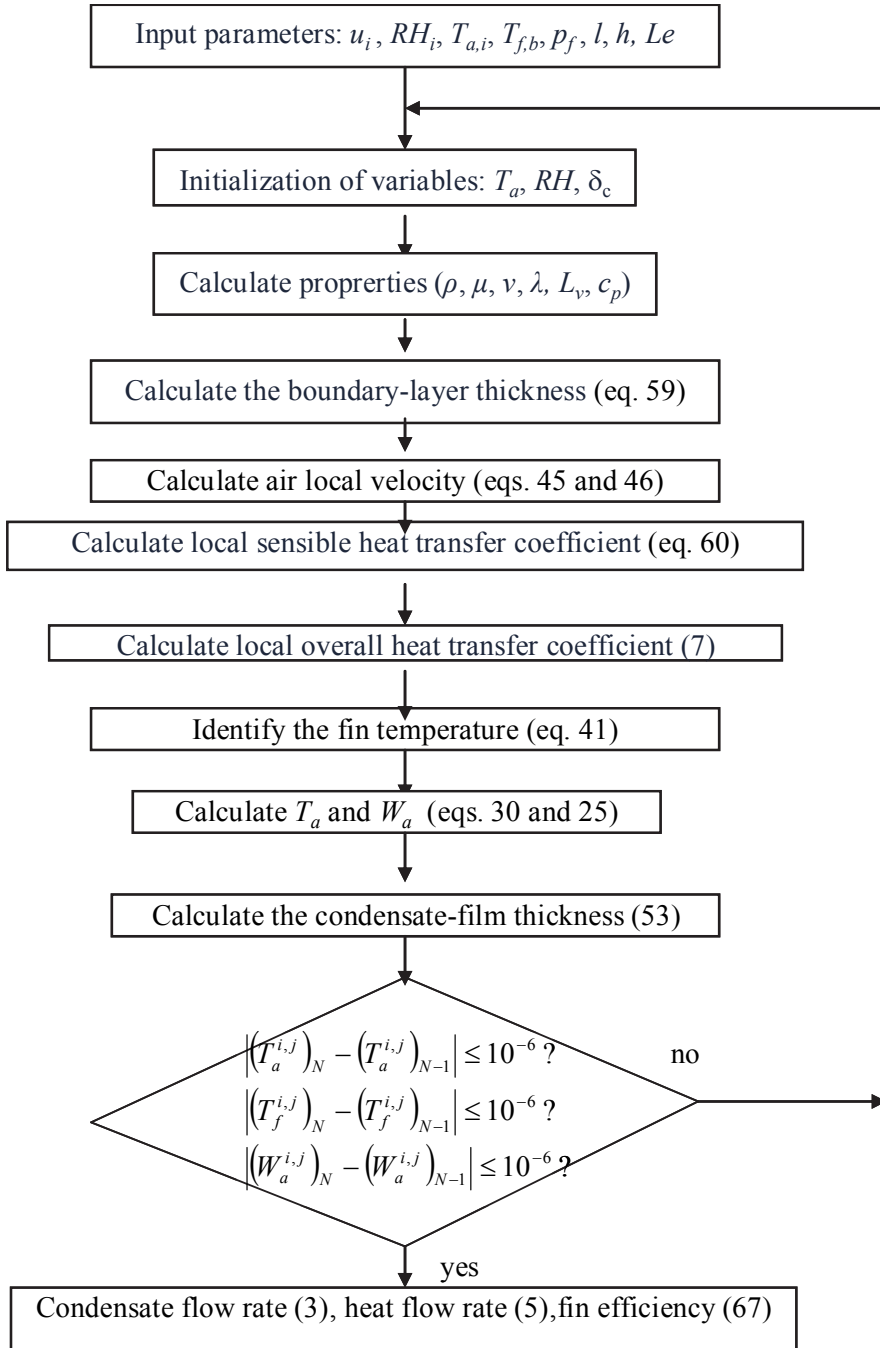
Input parameters: $u_i$ , $RH_i$, $T_{a,i}$, $T_{f,b}$, $p_f$ , $l$, $h$, $Le$

Initialization of variables: $T_a$, $RH$, $\delta_c$

Calculate proprerties ($\rho$, $\mu$, $v$, $\lambda$, $L_v$, $c_p$)

Calculate the boundary-layer thickness (eq. 59)

Calculate air local velocity (eqs. 45 and 46)

Calculate local sensible heat transfer coefficient (eq. 60)

Calculate local overall heat transfer coefficient (7)

Identify the fin temperature (eq. 41)

Calculate $T_a$ and $W_a$ (eqs. 30 and 25)

Calculate the condensate-film thickness (53)

$\left|\left(T_a^{i,j}\right)_N - \left(T_a^{i,j}\right)_{N-1}\right| \leq 10^{-6}$ ?
$\left|\left(T_f^{i,j}\right)_N - \left(T_f^{i,j}\right)_{N-1}\right| \leq 10^{-6}$ ?
$\left|\left(W_a^{i,j}\right)_N - \left(W_a^{i,j}\right)_{N-1}\right| \leq 10^{-6}$ ?

no

yes

Condensate flow rate (3), heat flow rate (5),fin efficiency (67)